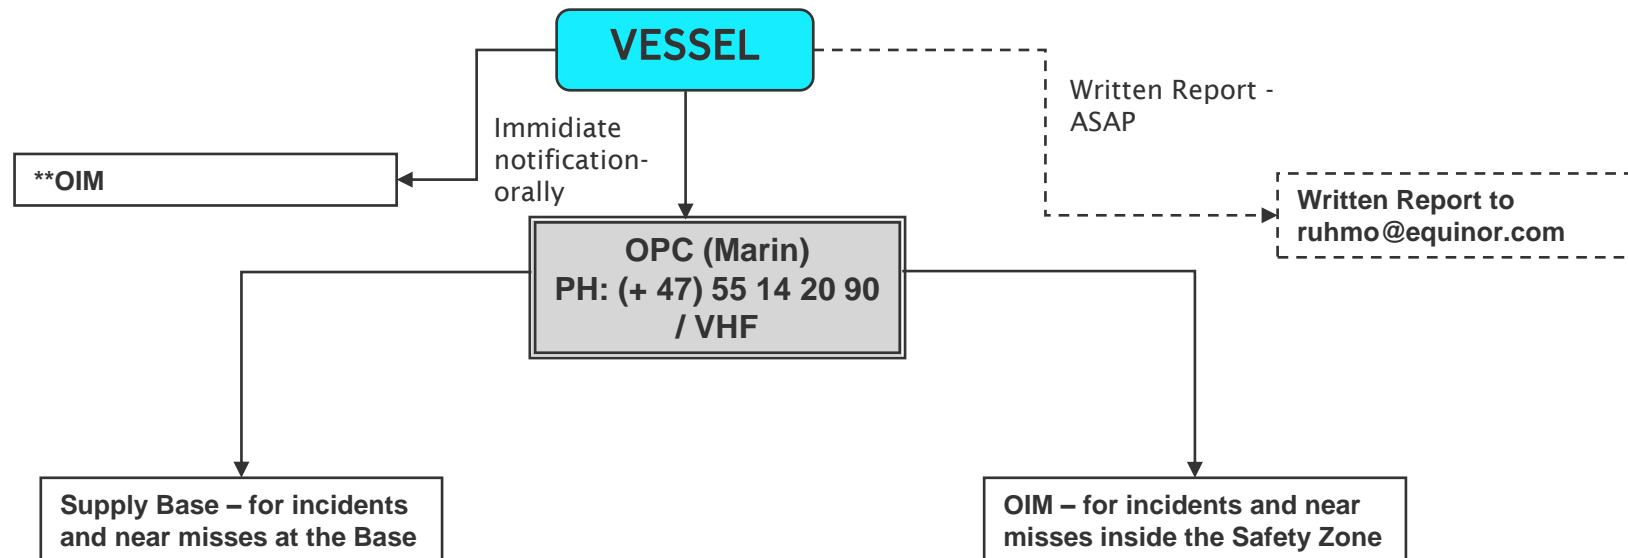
VESSEL

Written Report - ASAP

**OIM

Immidiate notification-orally

Written Report to ruhmo@equinor.com

OPC (Marin)
PH: (+ 47) 55 14 20 90
/ VHF

Supply Base – for incidents and near misses at the Base

OIM – for incidents and near misses inside the Safety Zone